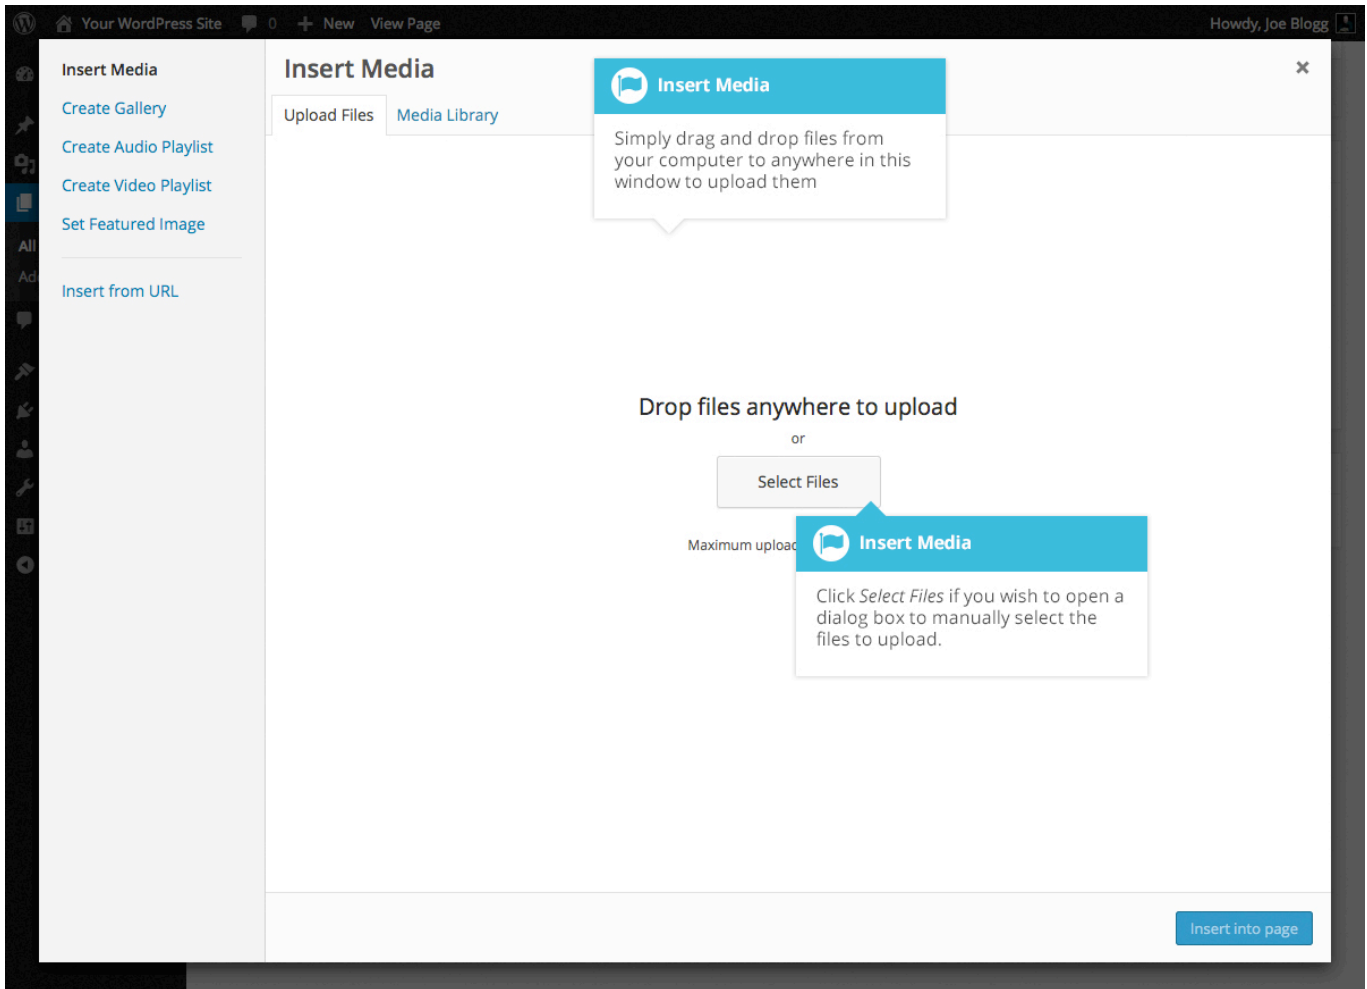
Your WordPress Site 0 New View Page Howdy, Joe Blogg

All
Ad

Insert Media
Create Gallery
Create Audio Playlist
Create Video Playlist
Set Featured Image

Insert from URL

Insert Media

Upload Files Media Library

Insert Media

Simply drag and drop files from your computer to anywhere in this window to upload them

×

Drop files anywhere to upload

or

Select Files

Maximum upload

Insert Media

Click *Select Files* if you wish to open a dialog box to manually select the files to upload.

Insert into page